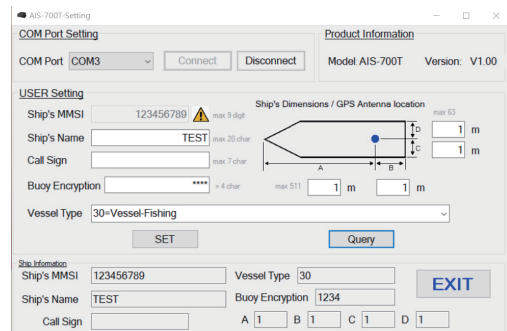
AIS-700T-Setting

COM Port Setting

COM Port COM3 Connect Disconnect

Product Information

Model: AIS-700T Version: V1.00

USER Setting

Ship's MMSI 123456789 max 9 digit

Ship's Name TEST max 20 char

Call Sign max 7 char

Buoy Encryption **** = 4 char

Ship's Dimensions / GPS Antenna location

max 63

D 1 m

C 1 m

A B

max 511 1 m 1 m

Vessel Type 30=Vessel-Fishing

SET Query

Ship Information

Ship's MMSI 123456789

Vessel Type 30

Ship's Name TEST

Buoy Encryption 1234

EXIT

Call Sign

A 1 B 1 C 1 D 1